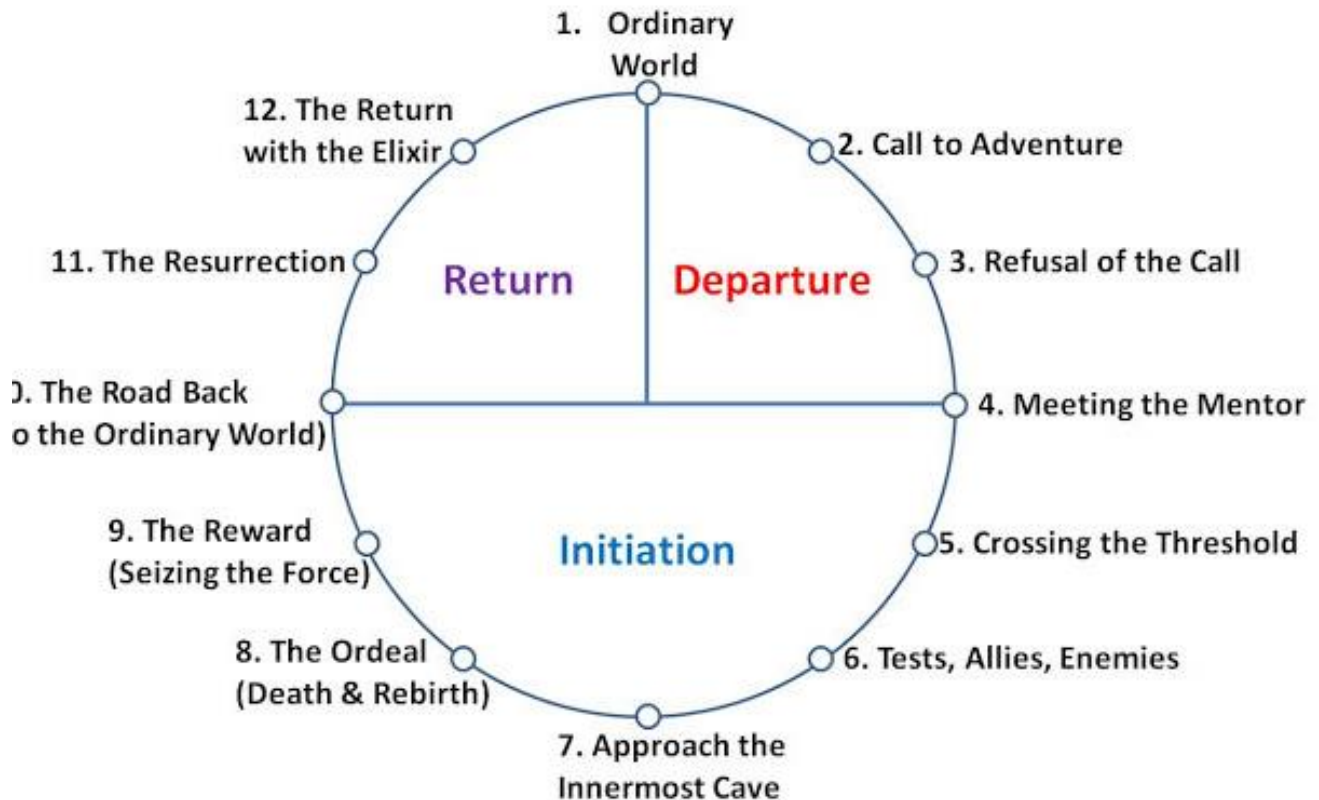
1. Ordinary World

2. Call to Adventure

3. Refusal of the Call

4. Meeting the Mentor

5. Crossing the Threshold

6. Tests, Allies, Enemies

7. Approach the Innermost Cave

8. The Ordeal (Death & Rebirth)

9. The Reward (Seizing the Force)

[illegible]0. The Road Back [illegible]o the Ordinary World)

11. The Resurrection

12. The Return with the Elixir

Return

Departure

Initiation